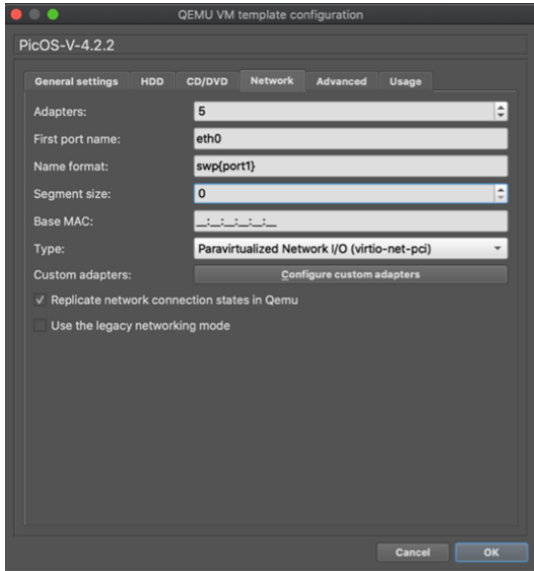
QEMU VM template configuration

PicOS-V-4.2.2

General settings | HDD | CD/DVD | Network | Advanced | Usage

Adapters: 5

First port name: eth0

Name format: swp{port1}

Segment size: 0

Base MAC: __:__:__:__:__:__

Type: Paravirtualized Network I/O (virtio-net-pci)

Custom adapters: Configure custom adapters

✓ Replicate network connection states in Qemu

Use the legacy networking mode

Cancel | OK